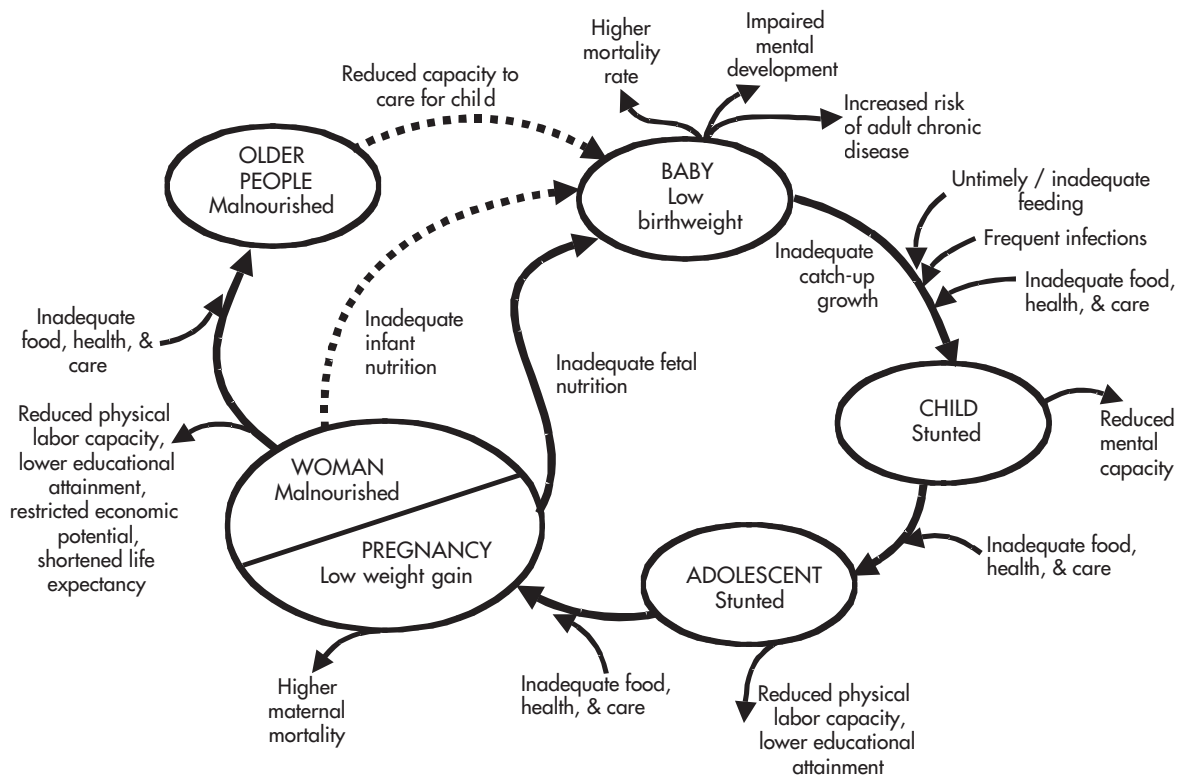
Reduced capacity to care for chil d

Higher mortality rate

Impaired mental development

Increased risk of adult chronic disease

OLDER PEOPLE Malnourished

BABY Low birthweight

Untimely / inadequate feeding

Frequent infections

Inadequate food, health, & care

Inadequate catch-up growth

Inadequate food, health, & care

Inadequate infant nutrition

Inadequate fetal nutrition

CHILD Stunted

Reduced mental capacity

Reduced physical labor capacity, lower educational attainment, restricted economic potential, shortened life expectancy

WOMAN Malnourished

PREGNANCY Low weight gain

ADOLESCENT Stunted

Inadequate food, health, & care

Higher maternal mortality

Inadequate food, health, & care

Reduced physical labor capacity, lower educational attainment